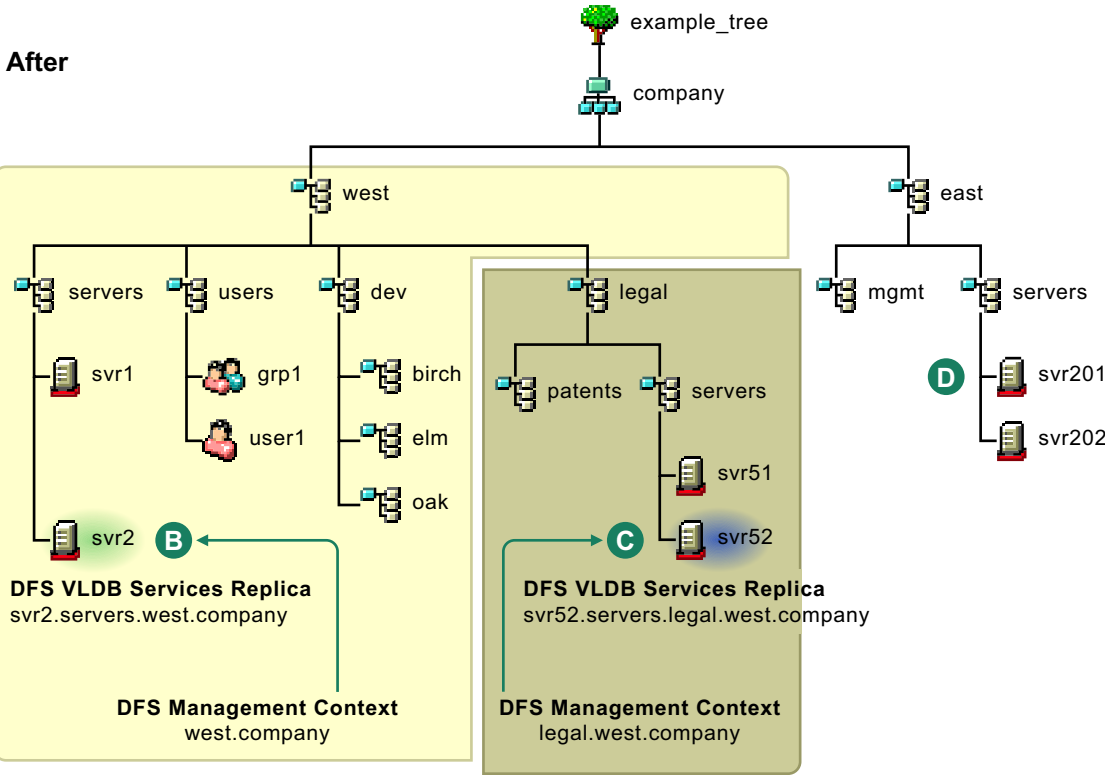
After

example_tree

company

west

east

servers

users

dev

legal

mgmt

servers

svr1

grp1

user1

birch

elm

oak

patents

servers

svr51

svr52

D

svr201

svr202

svr2

B

C

DFS VLDB Services Replica
svr2.servers.west.company

DFS VLDB Services Replica
svr52.servers.legal.west.company

DFS Management Context
west.company

DFS Management Context
legal.west.company